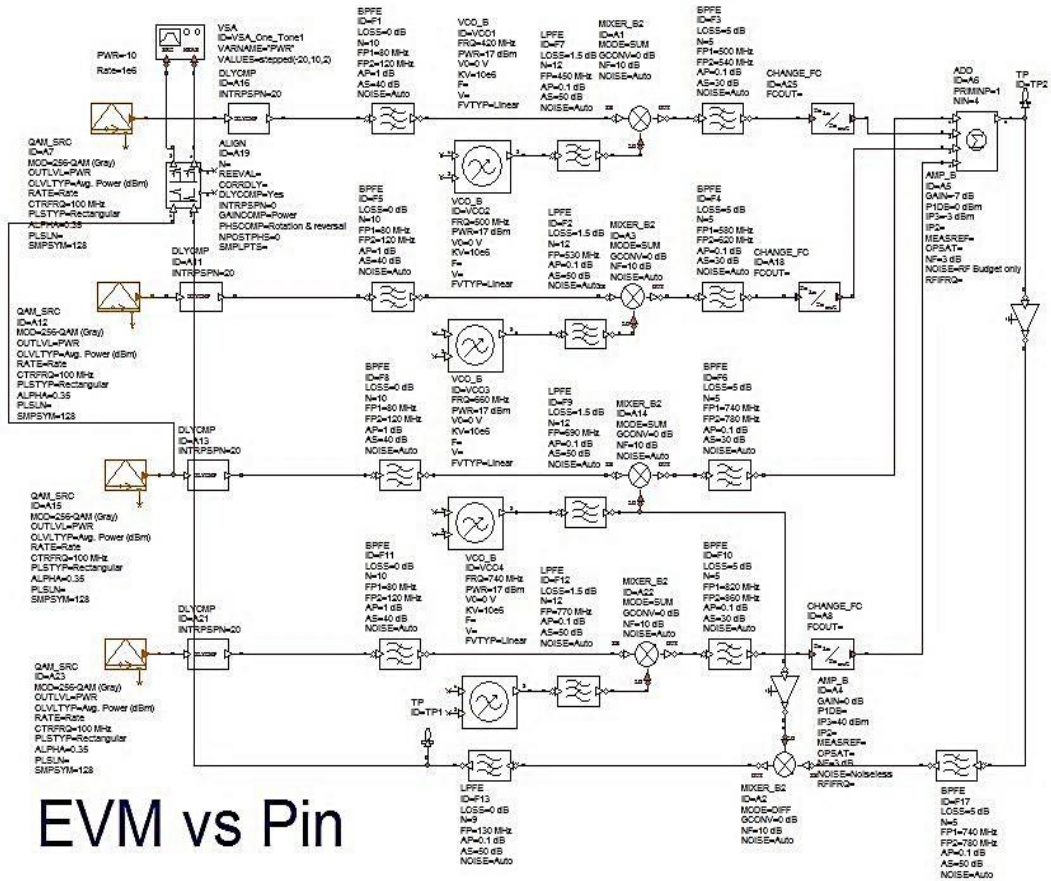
PWR=10
Rate=1e6

VSA
ID=VSA_One_Tone1
VARNAME="PWR"
VALUES=stepped(-20,10,2)

DLYCMP
ID=A16
INTRPSPN=20

BPFE
ID=F1
LOSS=0 dB
N=10
FP1=80 MHz
FP2=120 MHz
AP=1 dB
AS=40 dB
NOISE=Auto

VCO_B
ID=VCO1
FRQ=420 MHz
PWR=17 dBm
V0=0 V
KV=10e6
F=
V=
FVTYP=Linear

LPFE
ID=F7
LOSS=1.5 dB
N=12
FP=450 MHz
AP=0.1 dB
AS=50 dB
NOISE=Auto

MIXER_B2
ID=A1
MODE=SUM
GCONV=0 dB
NF=10 dB
NOISE=Auto

BPFE
ID=F3
LOSS=5 dB
N=5
FP1=500 MHz
FP2=540 MHz
AP=0.1 dB
AS=30 dB
NOISE=Auto

CHANGE_FC
ID=A25
FCOUT=

ADD
ID=A6
PRIMINP=1
NIN=4

TP
ID=TP2

QAM_SRC
ID=A7
MOD=256-QAM (Gray)
OUTLVL=PWR
OLVLTYP=Avg. Power (dBm)
RATE=Rate
CTRFRQ=100 MHz
PLSTYP=Rectangular
ALPHA=0.35
PLSLN=
SMPSYM=128

ALIGN
ID=A19
N=
REEVAL=
CORRDLY=
DLYCOMP=Yes
INTRPSPN=0
GAINCOMP=Power
PHSCOMP=Rotation & reversal
NPOSTPHS=0
SMPLPTS=

AMP_B
ID=A5
GAIN=7 dB
P1DB=0 dBm
IP3=3 dBm
IP2=
MEASREF=
OPSAT=
NF=3 dB
NOISE=RF Budget only
RFIFRQ=

BPFE
ID=F5
LOSS=0 dB
N=10
FP1=80 MHz
FP2=120 MHz
AP=1 dB
AS=40 dB
NOISE=Auto

VCO_B
ID=VCO2
FRQ=500 MHz
PWR=17 dBm
V0=0 V
KV=10e6
F=
V=
FVTYP=Linear

LPFE
ID=F2
LOSS=1.5 dB
N=12
FP=530 MHz
AP=0.1 dB
AS=50 dB
NOISE=Auto

MIXER_B2
ID=A3
MODE=SUM
GCONV=0 dB
NF=10 dB
NOISE=Auto

BPFE
ID=F4
LOSS=5 dB
N=5
FP1=580 MHz
FP2=620 MHz
AP=0.1 dB
AS=30 dB
NOISE=Auto

CHANGE_FC
ID=A18
FCOUT=

DLYCMP
ID=A11
INTRPSPN=20

QAM_SRC
ID=A12
MOD=256-QAM (Gray)
OUTLVL=PWR
OLVLTYP=Avg. Power (dBm)
RATE=Rate
CTRFRQ=100 MHz
PLSTYP=Rectangular
ALPHA=0.35
PLSLN=
SMPSYM=128

BPFE
ID=F8
LOSS=0 dB
N=10
FP1=80 MHz
FP2=120 MHz
AP=1 dB
AS=40 dB
NOISE=Auto

VCO_B
ID=VCO3
FRQ=660 MHz
PWR=17 dBm
V0=0 V
KV=10e6
F=
V=
FVTYP=Linear

LPFE
ID=F9
LOSS=1.5 dB
N=12
FP=690 MHz
AP=0.1 dB
AS=50 dB
NOISE=Auto

MIXER_B2
ID=A14
MODE=SUM
GCONV=0 dB
NF=10 dB
NOISE=Auto

BPFE
ID=F6
LOSS=5 dB
N=5
FP1=740 MHz
FP2=780 MHz
AP=0.1 dB
AS=30 dB
NOISE=Auto

DLYCMP
ID=A13
INTRPSPN=20

QAM_SRC
ID=A15
MOD=256-QAM (Gray)
OUTLVL=PWR
OLVLTYP=Avg. Power (dBm)
RATE=Rate
CTRFRQ=100 MHz
PLSTYP=Rectangular
ALPHA=0.35
PLSLN=
SMPSYM=128

BPFE
ID=F11
LOSS=0 dB
N=10
FP1=80 MHz
FP2=120 MHz
AP=1 dB
AS=40 dB
NOISE=Auto

VCO_B
ID=VCO4
FRQ=740 MHz
PWR=17 dBm
V0=0 V
KV=10e6
F=
V=
FVTYP=Linear

LPFE
ID=F12
LOSS=1.5 dB
N=12
FP=770 MHz
AP=0.1 dB
AS=50 dB
NOISE=Auto

MIXER_B2
ID=A22
MODE=SUM
GCONV=0 dB
NF=10 dB
NOISE=Auto

BPFE
ID=F10
LOSS=5 dB
N=5
FP1=820 MHz
FP2=860 MHz
AP=0.1 dB
AS=30 dB
NOISE=Auto

CHANGE_FC
ID=A8
FCOUT=

DLYCMP
ID=A21
INTRPSPN=20

AMP_B
ID=A4
GAIN=0 dB
P1DB=
IP3=40 dBm
IP2=
MEASREF=
OPSAT=
NF=3 dB
NOISE=Noiseless
RFIFRQ=

QAM_SRC
ID=A23
MOD=256-QAM (Gray)
OUTLVL=PWR
OLVLTYP=Avg. Power (dBm)
RATE=Rate
CTRFRQ=100 MHz
PLSTYP=Rectangular
ALPHA=0.35
PLSLN=
SMPSYM=128

TP
ID=TP1

LPFE
ID=F13
LOSS=0 dB
N=9
FP=130 MHz
AP=0.1 dB
AS=50 dB
NOISE=Auto

MIXER_B2
ID=A2
MODE=DIFF
GCONV=0 dB
NF=10 dB
NOISE=Auto

BPFE
ID=F17
LOSS=5 dB
N=5
FP1=740 MHz
FP2=780 MHz
AP=0.1 dB
AS=50 dB
NOISE=Auto

EVM vs Pin